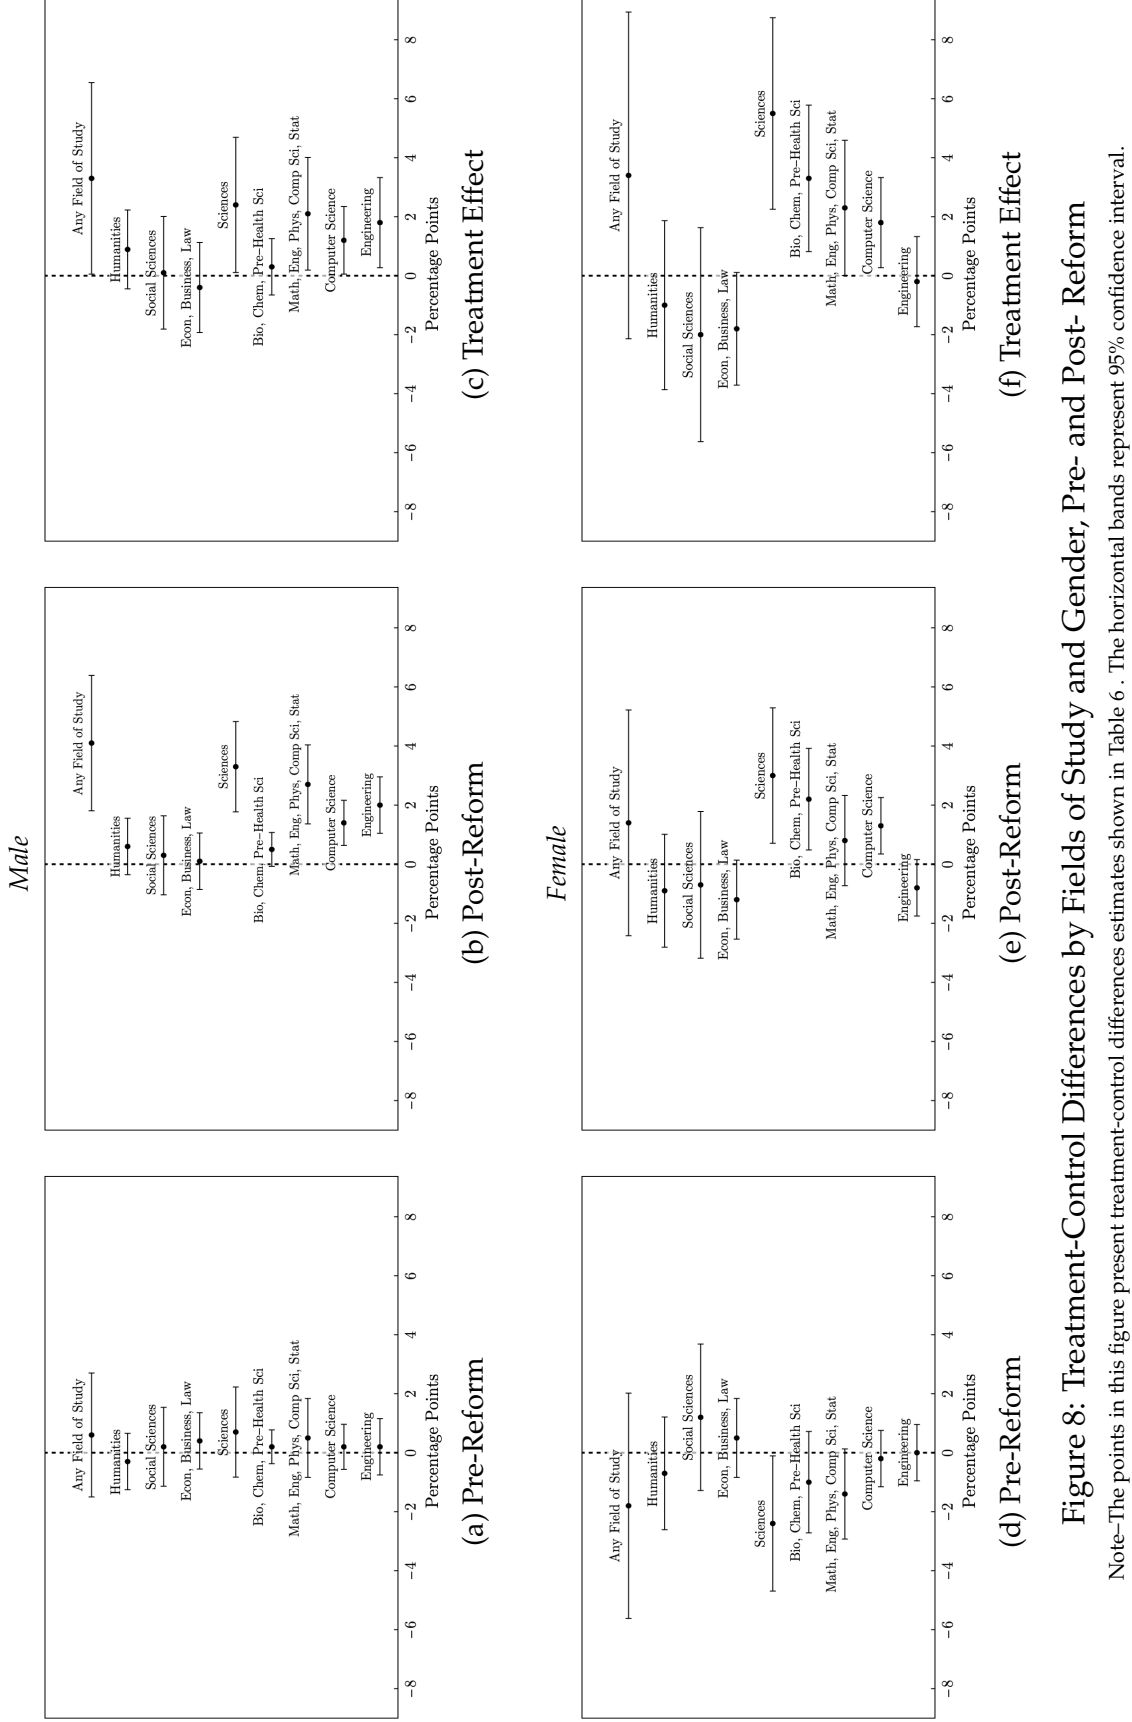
Male

Any Field of Study
Humanities
Social Sciences
Econ, Business, Law
Sciences
Bio, Chem, Pre−Health Sci
Math, Eng, Phys, Comp Sci, Stat
Computer Science
Engineering
−8 −6 −4 −2 0 2 4 6 8
Percentage Points
(a) Pre-Reform

Any Field of Study
Humanities
Social Sciences
Econ, Business, Law
Sciences
Bio, Chem, Pre−Health Sci
Math, Eng, Phys, Comp Sci, Stat
Computer Science
Engineering
−8 −6 −4 −2 0 2 4 6 8
Percentage Points
(b) Post-Reform

Any Field of Study
Humanities
Social Sciences
Econ, Business, Law
Sciences
Bio, Chem, Pre−Health Sci
Math, Eng, Phys, Comp Sci, Stat
Computer Science
Engineering
−8 −6 −4 −2 0 2 4 6 8
Percentage Points
(c) Treatment Effect

Female

Any Field of Study
Humanities
Social Sciences
Econ, Business, Law
Sciences
Bio, Chem, Pre−Health Sci
Math, Eng, Phys, Comp Sci, Stat
Computer Science
Engineering
−8 −6 −4 −2 0 2 4 6 8
Percentage Points
(d) Pre-Reform

Any Field of Study
Humanities
Social Sciences
Econ, Business, Law
Sciences
Bio, Chem, Pre−Health Sci
Math, Eng, Phys, Comp Sci, Stat
Computer Science
Engineering
−8 −6 −4 −2 0 2 4 6 8
Percentage Points
(e) Post-Reform

Any Field of Study
Humanities
Social Sciences
Econ, Business, Law
Sciences
Bio, Chem, Pre−Health Sci
Math, Eng, Phys, Comp Sci, Stat
Computer Science
Engineering
−8 −6 −4 −2 0 2 4 6 8
Percentage Points
(f) Treatment Effect

Figure 8: Treatment-Control Differences by Fields of Study and Gender, Pre- and Post- Reform

Note–The points in this figure present treatment-control differences estimates shown in Table 6 . The horizontal bands represent 95% confidence interval.